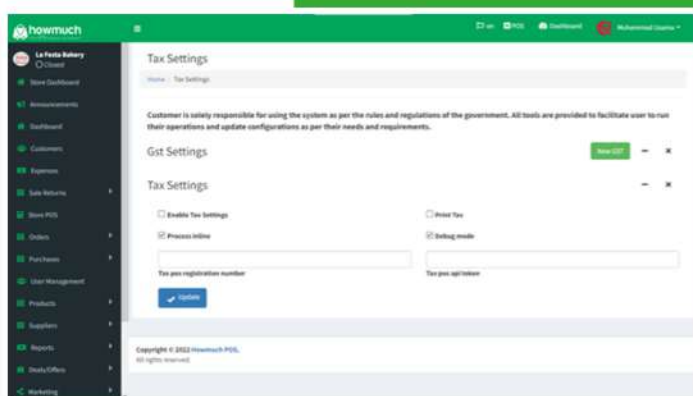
howmuch

La Festa Bakery
Closed

Store Dashboard
Announcements
Dashboard
Customers
Expenses
Sale Returns
Store POS
Orders
Purchases
User Management
Products
Suppliers
Reports
Deals/Offers
Marketing

en POS Dashboard Muhammad Usama

Tax Settings

Home / Tax Settings

Customer is solely responsible for using the system as per the rules and regulations of the government. All tools are provided to facilitate user to run their operations and update configurations as per their needs and requirements.

Gst Settings

New GST

Tax Settings

Enable Tax Settings

Print Tax

Process inline

Debug mode

Tax pos registration number

Tax pos api token

Update

Copyright © 2022 Howmuch POS.
All rights reserved.